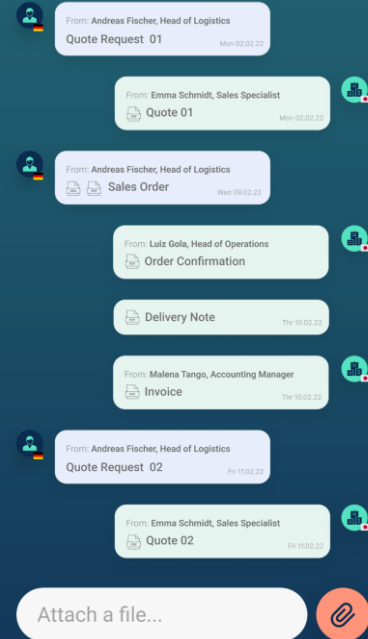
From: Andreas Fischer, Head of Logistics
Quote Request 01
Mon 02.02.22

From: Emma Schmidt, Sales Specialist
Quote 01
Mon 02.02.22

From: Andreas Fischer, Head of Logistics
Sales Order
Wed 09.02.22

From: Luiz Gola, Head of Operations
Order Confirmation

Delivery Note
Thr 10.02.22

From: Malena Tango, Accounting Manager
Invoice
Thr 10.02.22

From: Andreas Fischer, Head of Logistics
Quote Request 02
Fri 11.02.22

From: Emma Schmidt, Sales Specialist
Quote 02
Fri 11.02.22

Attach a file...